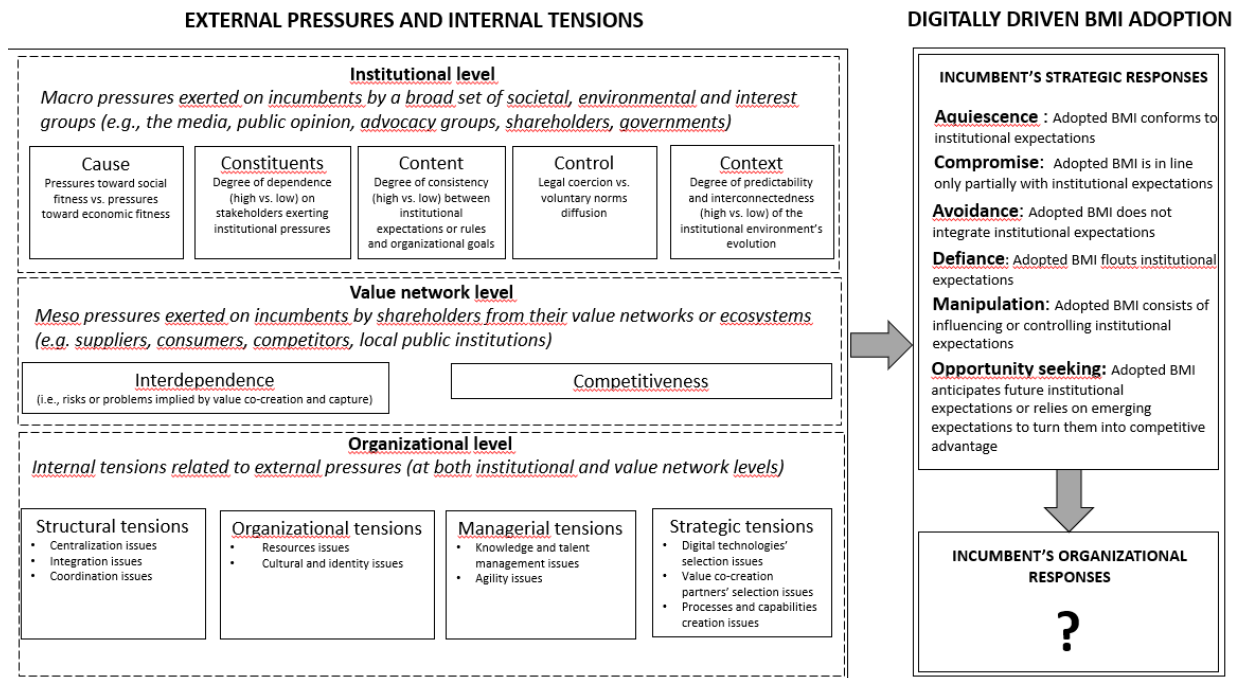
EXTERNAL PRESSURES AND INTERNAL TENSIONS

Institutional level

Macro pressures exerted on incumbents by a broad set of societal, environmental and interest groups (e.g., the media, public opinion, advocacy groups, shareholders, governments)

Cause
Pressures toward social fitness vs. pressures toward economic fitness

Constituents
Degree of dependence (high vs. low) on stakeholders exerting institutional pressures

Content
Degree of consistency (high vs. low) between institutional expectations or rules and organizational goals

Control
Legal coercion vs. voluntary norms diffusion

Context
Degree of predictability and interconnectedness (high vs. low) of the institutional environment's evolution

Value network level

Meso pressures exerted on incumbents by shareholders from their value networks or ecosystems (e.g. suppliers, consumers, competitors, local public institutions)

Interdependence
(i.e., risks or problems implied by value co-creation and capture)

Competitiveness

Organizational level

Internal tensions related to external pressures (at both institutional and value network levels)

Structural tensions
• Centralization issues
• Integration issues
• Coordination issues

Organizational tensions
• Resources issues
• Cultural and identity issues

Managerial tensions
• Knowledge and talent management issues
• Agility issues

Strategic tensions
• Digital technologies' selection issues
• Value co-creation partners' selection issues
• Processes and capabilities creation issues

DIGITALLY DRIVEN BMI ADOPTION

INCUMBENT'S STRATEGIC RESPONSES

Aquiescence : Adopted BMI conforms to institutional expectations

Compromise: Adopted BMI is in line only partially with institutional expectations

Avoidance: Adopted BMI does not integrate institutional expectations

Defiance: Adopted BMI flouts institutional expectations

Manipulation: Adopted BMI consists of influencing or controlling institutional expectations

Opportunity seeking: Adopted BMI anticipates future institutional expectations or relies on emerging expectations to turn them into competitive advantage

INCUMBENT'S ORGANIZATIONAL RESPONSES

?